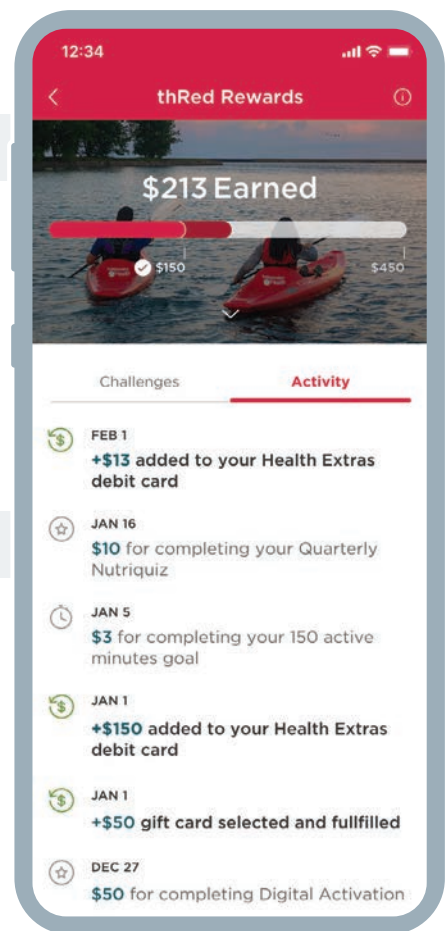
12:34

thRed Rewards

$213 Earned

$150

$450

Challenges

Activity

FEB 1
+$13 added to your Health Extras debit card

JAN 16
$10 for completing your Quarterly Nutriquiz

JAN 5
$3 for completing your 150 active minutes goal

JAN 1
+$150 added to your Health Extras debit card

JAN 1
+$50 gift card selected and fullfilled

DEC 27
$50 for completing Digital Activation